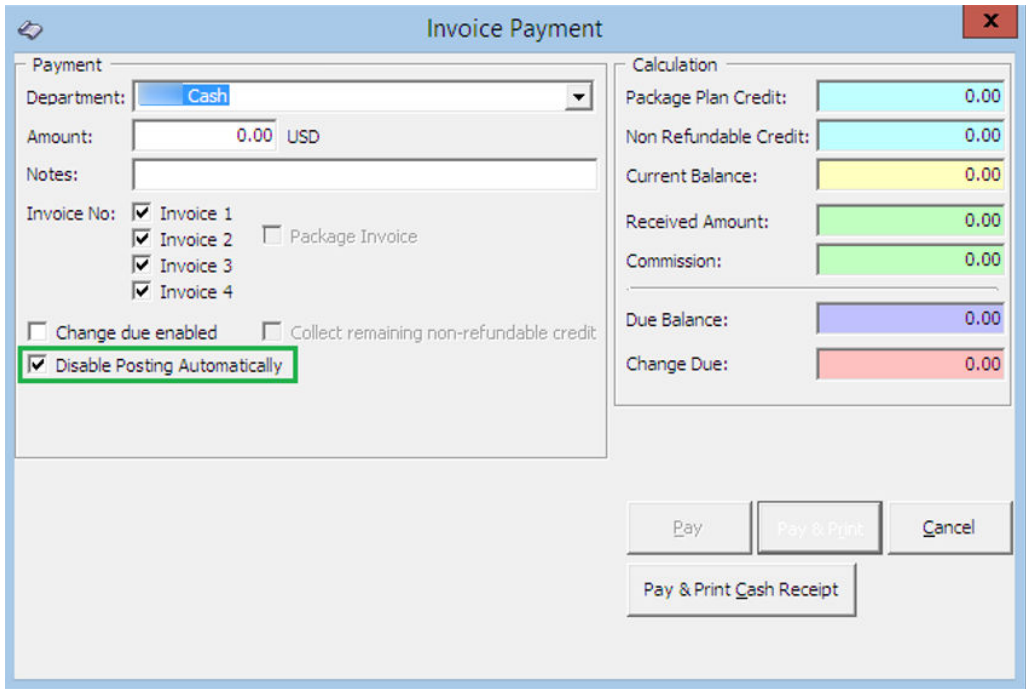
Invoice Payment

x

Payment

Department: Cash

Amount: 0.00 USD

Notes:

Invoice No: Invoice 1

Invoice 2

Invoice 3

Invoice 4

Package Invoice

Change due enabled

Collect remaining non-refundable credit

Disable Posting Automatically

Calculation

Package Plan Credit: 0.00

Non Refundable Credit: 0.00

Current Balance: 0.00

Received Amount: 0.00

Commission: 0.00

Due Balance: 0.00

Change Due: 0.00

Pay

Pay & Print

Cancel

Pay & Print Cash Receipt